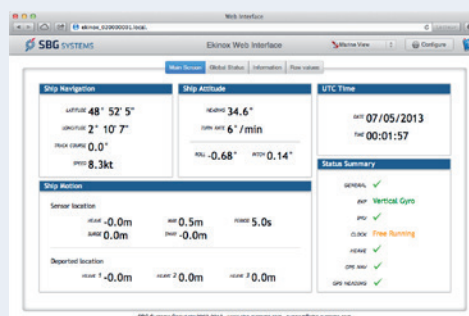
Web Interface

ekinox_020000031.local.

SBG SYSTEMS

Ekinox Web Interface

Marine View

Configure

Main Screen | Global Status | Information | Raw values

Ship Navigation

LATITUDE 48° 52' 5"

LONGITUDE 2° 10' 7"

TRACK COURSE 0.0°

SPEED 8.3kt

Ship Attitude

HEADING 34.6°

TURN RATE 6° /min

ROLL -0.68°

PITCH 0.14°

UTC Time

DATE 07/05/2013

TIME 00:01:57

Ship Motion

Sensor location

HEAVE -0.0m

SURGE 0.0m

SWAY 0.5m

SWAY -0.0m

PERIOD 5.0s

Deported location

HEAVE 1 -0.0m

HEAVE 2 0.0m

HEAVE 3 0.0m

Status Summary

GENERAL ✓

AHRS Vertical Gyro

GPS ✓

CLOCK Free Running

HEAVE ✓

GPS NAV ✓

GPS HEADING ✓

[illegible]